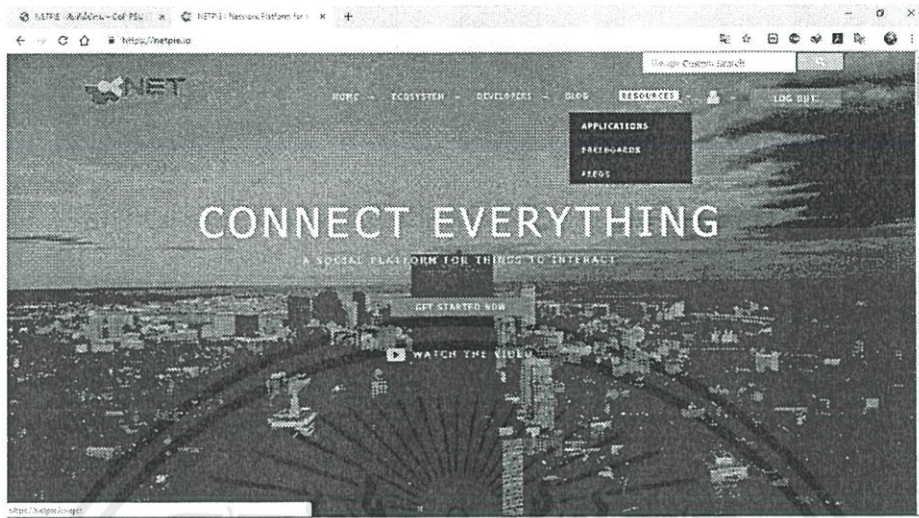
NETPIE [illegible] - CoP PSU ×
NETPIE | Network Platform for ×
+
https://netpie.io
Google Custom Search
NET
HOME
ECOSYSTEM
DEVELOPERS
BLOG
RESOURCES
LOG OUT
APPLICATIONS
FREEBOARDS
FEEDS
CONNECT EVERYTHING
A SOCIAL PLATFORM FOR THINGS TO INTERACT
GET STARTED NOW
WATCH THE VIDEO
https://netpie.io/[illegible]